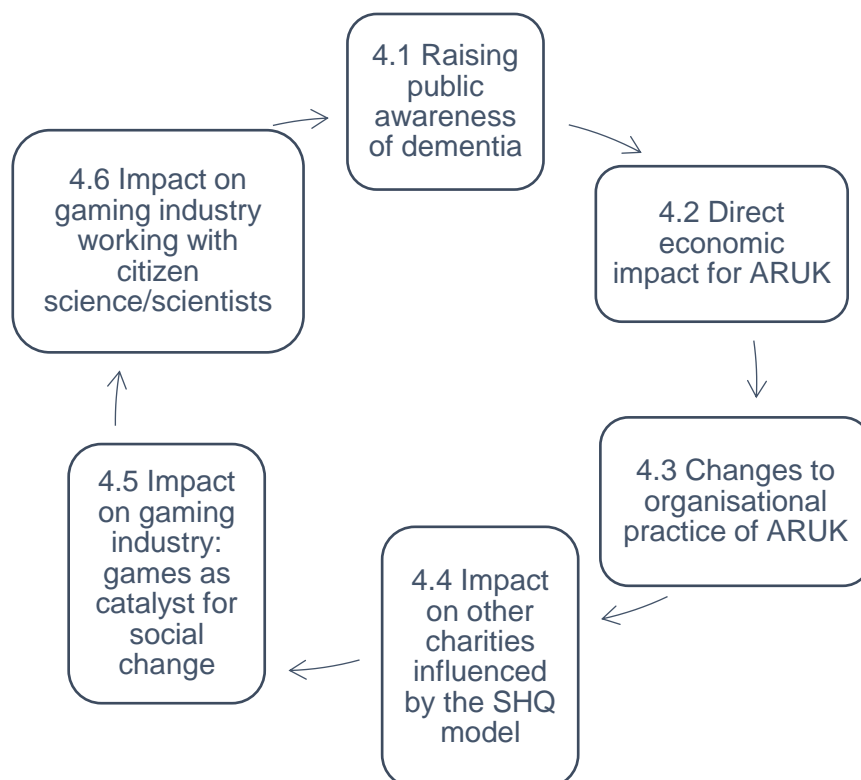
4.1 Raising public awareness of dementia

4.2 Direct economic impact for ARUK

4.3 Changes to organisational practice of ARUK

4.4 Impact on other charities influenced by the SHQ model

4.5 Impact on gaming industry: games as catalyst for social change

4.6 Impact on gaming industry working with citizen science/scientists